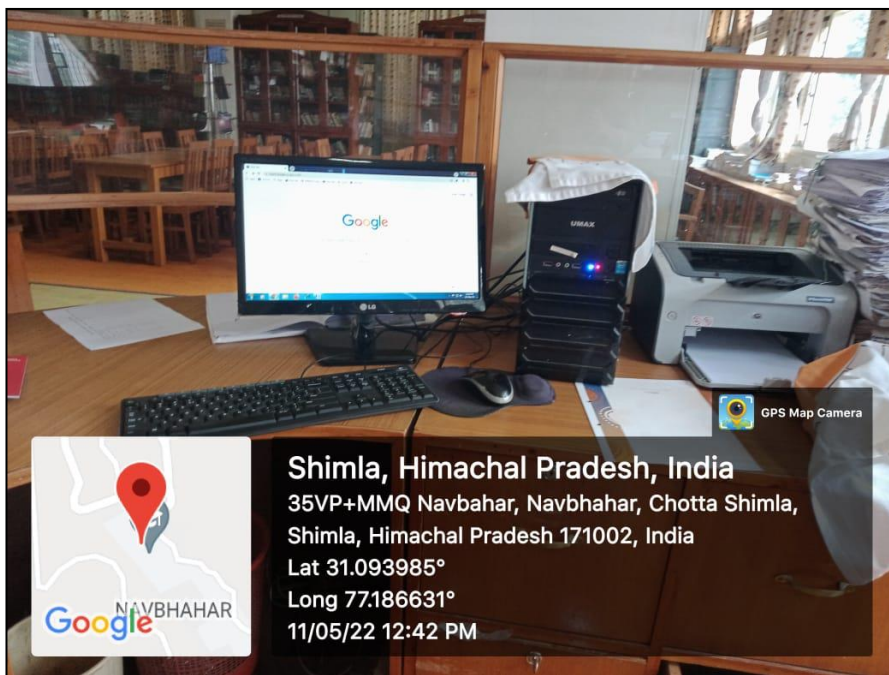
Google

LG

UMAX

GPS Map Camera

Shimla, Himachal Pradesh, India
35VP+MMQ Navbahar, Navbhahar, Chotta Shimla, Shimla, Himachal Pradesh 171002, India
Lat 31.093985°
Long 77.186631°
11/05/22 12:42 PM

NAVBHAHAR
Google